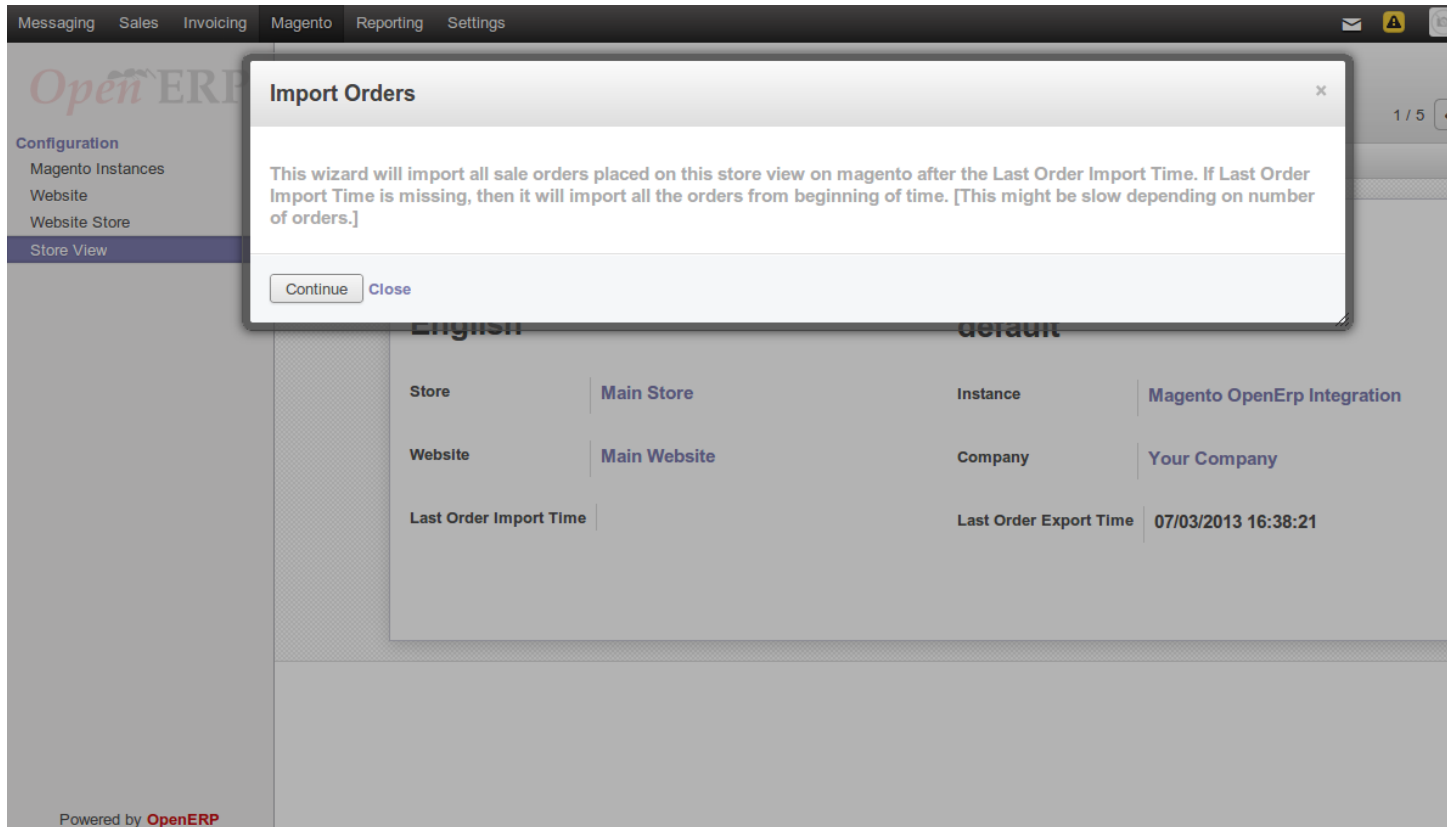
Messaging Sales Invoicing Magento Reporting Settings

OpenERP

Configuration
Magento Instances
Website
Website Store
Store View

Import Orders
×

This wizard will import all sale orders placed on this store view on magento after the Last Order Import Time. If Last Order Import Time is missing, then it will import all the orders from beginning of time. [This might be slow depending on number of orders.]

Continue Close

1 / 5

English
default

Store Main Store
Instance Magento OpenErp Integration
Website Main Website
Company Your Company
Last Order Import Time
Last Order Export Time 07/03/2013 16:38:21

Powered by OpenERP